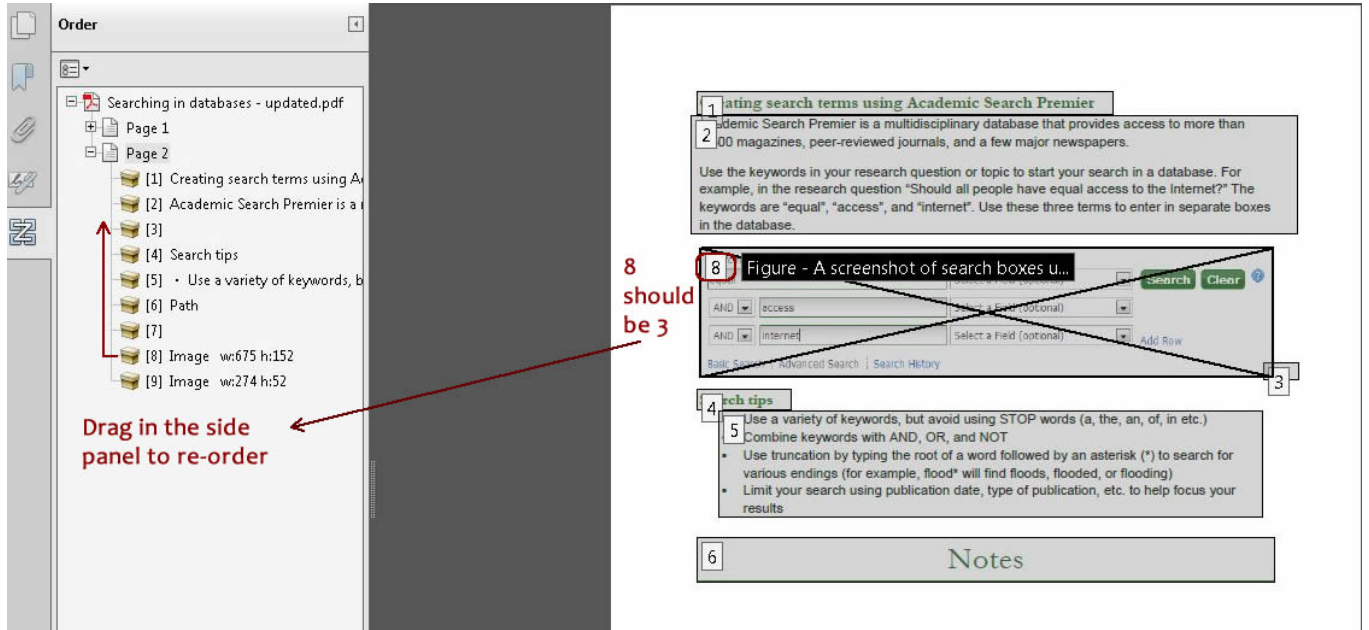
Order

Searching in databases - updated.pdf
Page 1
Page 2
[1] Creating search terms using A
[2] Academic Search Premier is a
[3]
[4] Search tips
[5] • Use a variety of keywords, b
[6] Path
[7]
[8] Image w:675 h:152
[9] Image w:274 h:52

Drag in the side panel to re-order

8 should be 3

1 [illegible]ating search terms using Academic Search Premier

2 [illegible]ademic Search Premier is a multidisciplinary database that provides access to more than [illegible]00 magazines, peer-reviewed journals, and a few major newspapers.

Use the keywords in your research question or topic to start your search in a database. For example, in the research question "Should all people have equal access to the Internet?" The keywords are "equal", "access", and "internet". Use these three terms to enter in separate boxes in the database.

8 Figure - A screenshot of search boxes u...
Select a Field (optional) Search Clear
AND access Select a Field (optional)
AND internet Select a Field (optional) Add Row
Basic Search | Advanced Search | Search History
3

4 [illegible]rch tips
5 Use a variety of keywords, but avoid using STOP words (a, the, an, of, in etc.)
Combine keywords with AND, OR, and NOT
• Use truncation by typing the root of a word followed by an asterisk (*) to search for various endings (for example, flood* will find floods, flooded, or flooding)
• Limit your search using publication date, type of publication, etc. to help focus your results

6 Notes